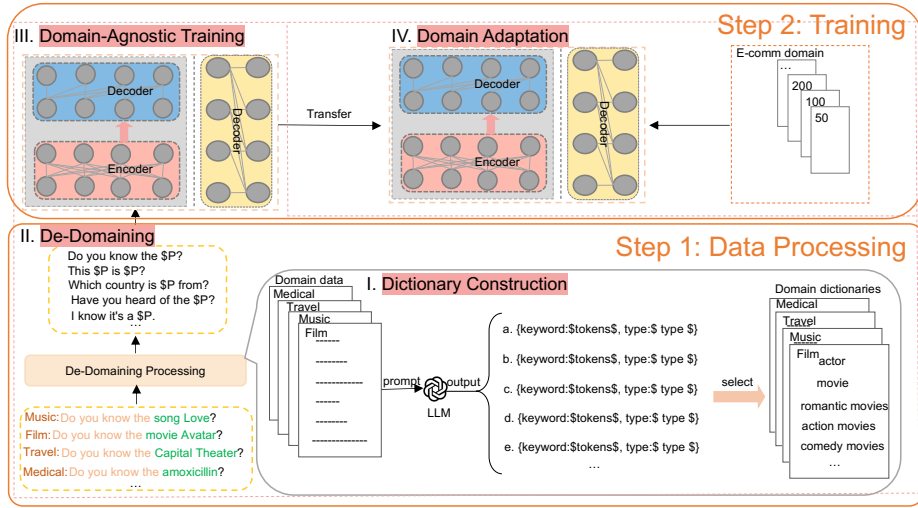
Step 2: Training

III. Domain-Agnostic Training

Decoder

Encoder

Decoder

Transfer

IV. Domain Adaptation

Decoder

Encoder

Decoder

E-comm domain
...
200
100
50

II. De-Domaining

Step 1: Data Processing

Do you know the \$P?
This \$P is \$P?
Which country is \$P from?
Have you heard of the \$P?
I know it's a \$P.
...

De-Domaining Processing

Music: Do you know the song Love?
Film: Do you know the movie Avatar?
Travel: Do you know the Capital Theater?
Medical: Do you know the amoxicillin?
...

Domain data
Medical
Travel
Music
Film
-------
-------
-----------
------
-------
-------------

I. Dictionary Construction

prompt
output
LLM

a. {keyword:\$tokens\$, type:\$ type \$}
b. {keyword:\$tokens\$, type:\$ type \$}
c. {keyword:\$tokens\$, type:\$ type \$}
d. {keyword:\$tokens\$, type:\$ type \$}
e. {keyword:\$tokens\$, type:\$ type \$}
...

select

Domain dictionaries
Medical
Travel
Music
Film
actor
movie
romantic movies
action movies
comedy movies
...